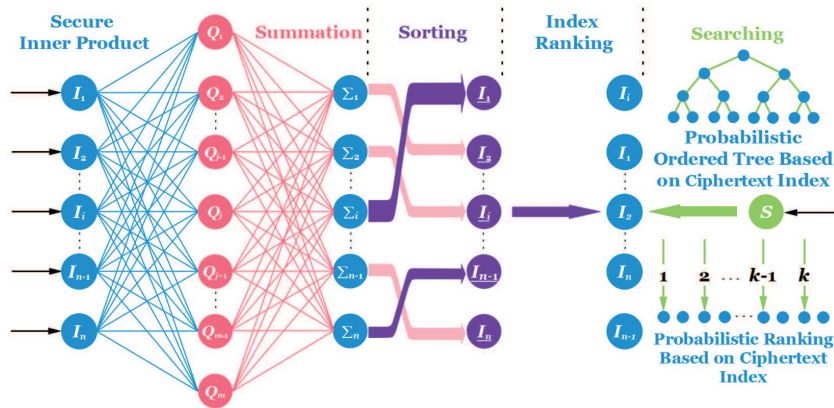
Secure Inner Product

Summation

Sorting

Index Ranking

Searching

$I_1$

$I_2$

$I_i$

$I_{n-1}$

$I_n$

$Q_1$

$Q_2$

$Q_{j-1}$

$Q_j$

$Q_{j+1}$

$Q_{m-1}$

$Q_m$

$\Sigma_1$

$\Sigma_2$

$\Sigma_i$

$\Sigma_{n-1}$

$\Sigma_n$

$\underline{I_1}$

$\underline{I_2}$

$\underline{I_i}$

$\underline{I_{n-1}}$

$\underline{I_n}$

$I_i$

$I_1$

$I_2$

$I_n$

$I_{n-1}$

Probabilistic Ordered Tree Based on Ciphertext Index

S

1

2

...

$k$-1

$k$

Probabilistic Ranking Based on Ciphertext Index